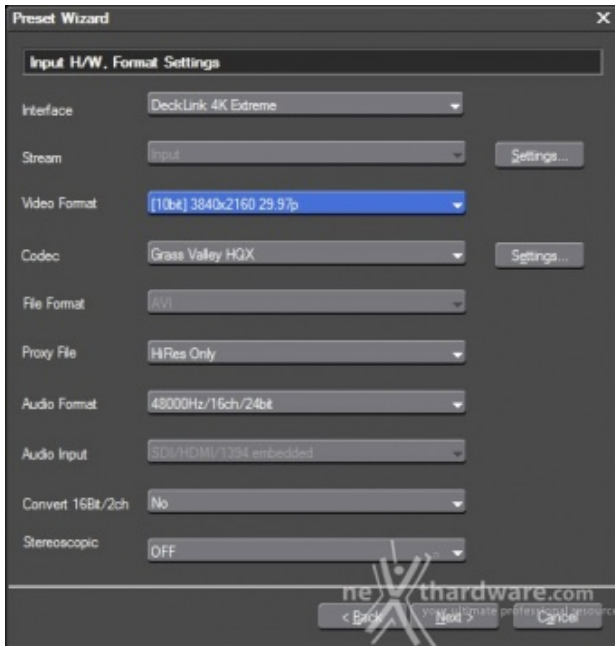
Preset Wizard

Input H/W, Format Settings

Interface DeckLink 4K Extreme

Stream Input Settings...

Video Format [10bit] 3840x2160 29.97p

Codec Grass Valley HQX Settings...

File Format AVI

Proxy File HiRes Only

Audio Format 48000Hz/16ch/24bit

Audio Input SDI/HDMI/1394 embedded

Convert 16Bit/2ch No

Stereoscopic OFF

nexthardware.com
your ultimate professional resource

< Back Next > Cancel